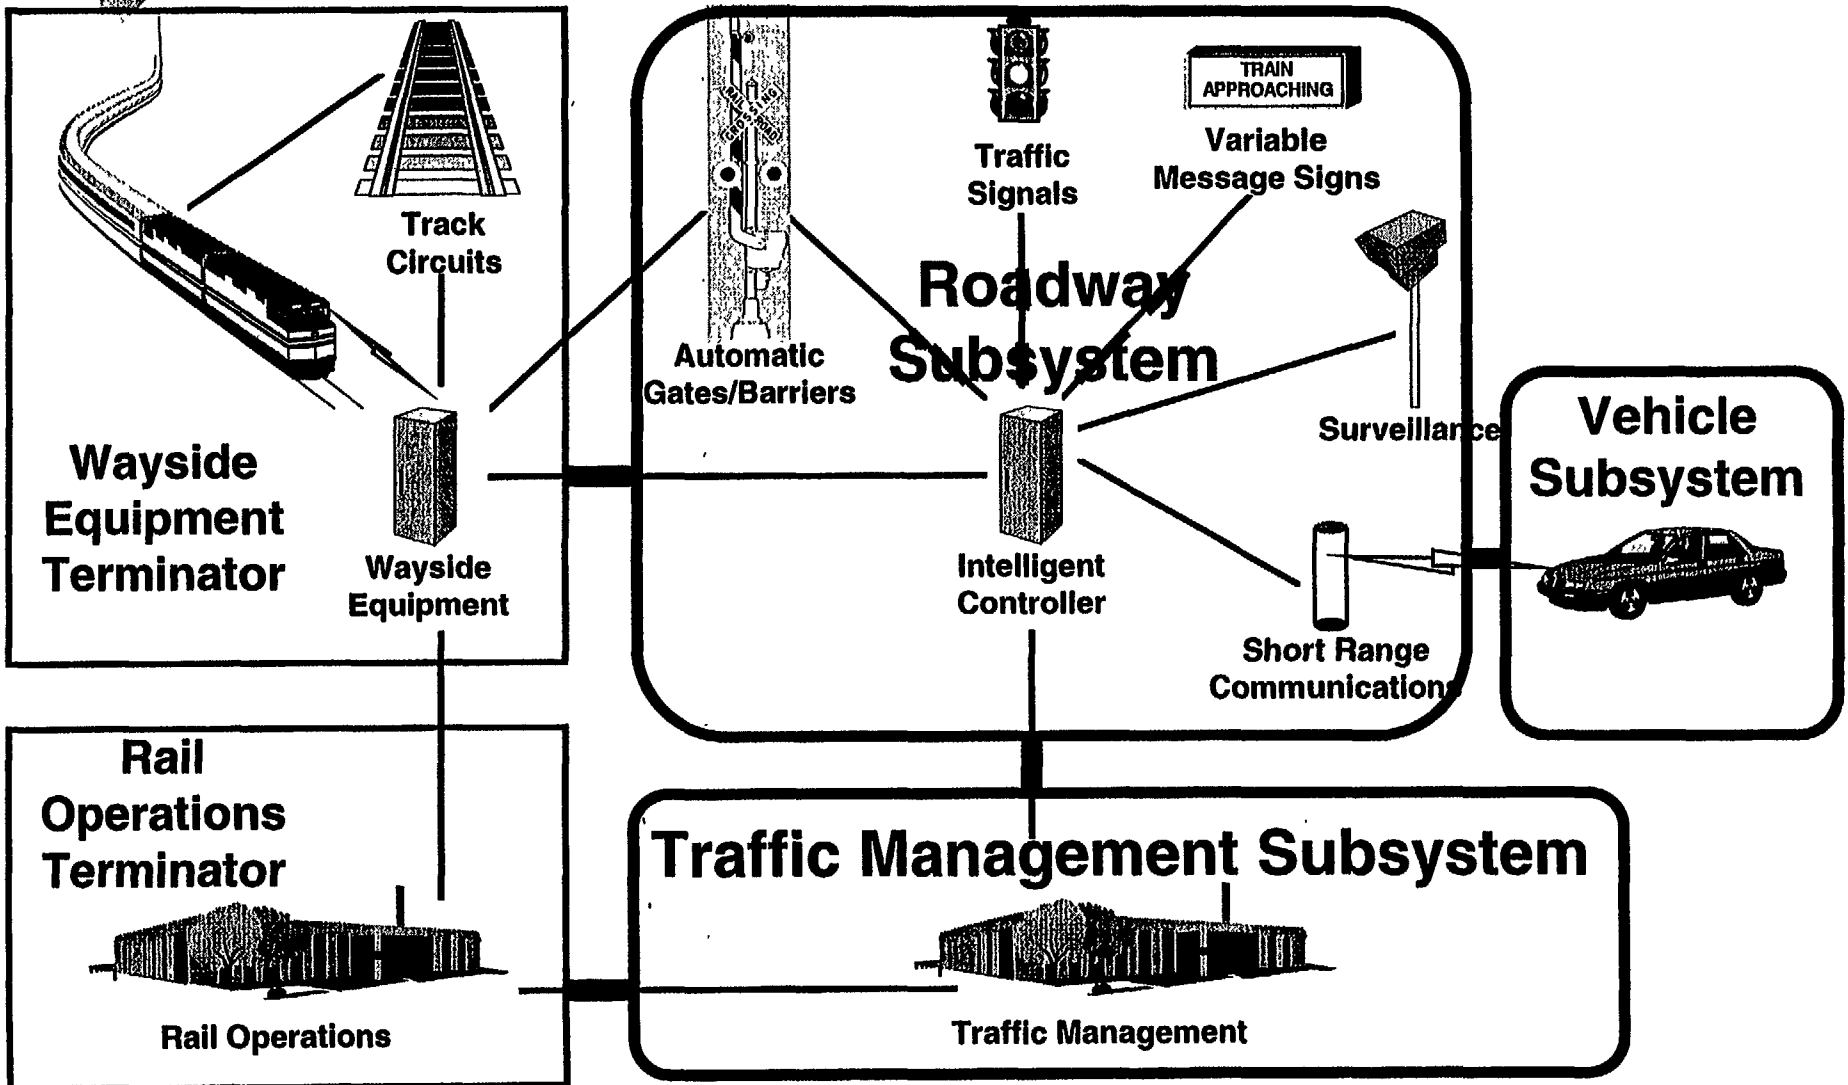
Track Circuits

Wayside Equipment Terminator

Wayside Equipment

RAILROAD CROSSING

Automatic Gates/Barriers

Traffic Signals

TRAIN APPROACHING

Variable Message Signs

Roadway Subsystem

Intelligent Controller

Surveillance

Short Range Communications

Vehicle Subsystem

Rail Operations Terminator

Rail Operations

Traffic Management Subsystem

Traffic Management